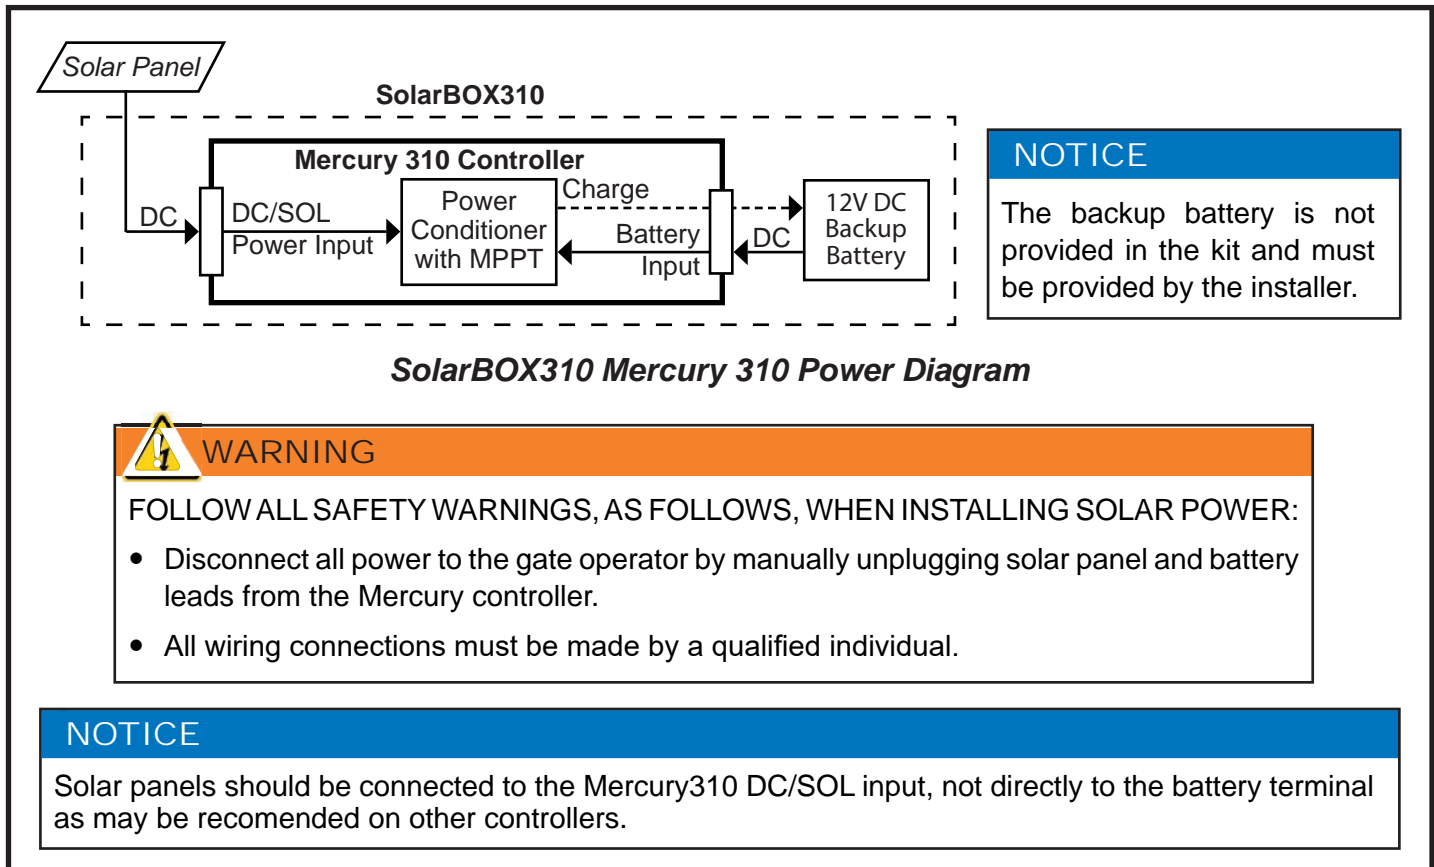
Solar Panel

SolarBOX310

Mercury 310 Controller

DC

DC/SOL
Power Input

Power
Conditioner
with MPPT

Charge

Battery
Input

DC

12V DC
Backup
Battery

NOTICE

The backup battery is not provided in the kit and must be provided by the installer.

SolarBOX310 Mercury 310 Power Diagram

WARNING

FOLLOW ALL SAFETY WARNINGS, AS FOLLOWS, WHEN INSTALLING SOLAR POWER:

- Disconnect all power to the gate operator by manually unplugging solar panel and battery leads from the Mercury controller.
- All wiring connections must be made by a qualified individual.

NOTICE

Solar panels should be connected to the Mercury310 DC/SOL input, not directly to the battery terminal as may be recomended on other controllers.